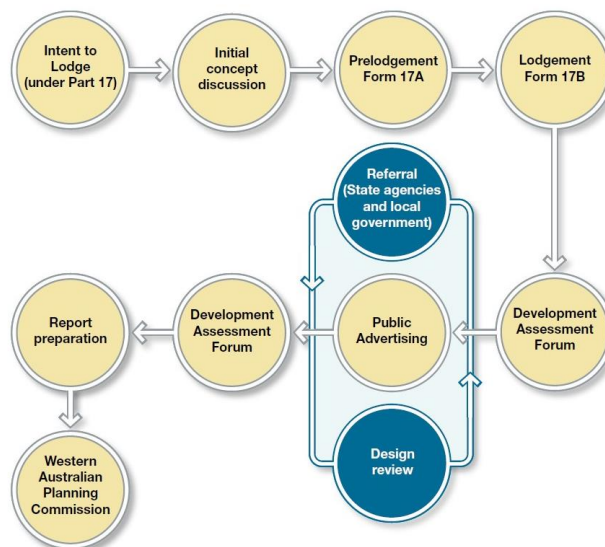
Intent to Lodge (under Part 17)

Initial concept discussion

Prelodgement Form 17A

Lodgement Form 17B

Referral (State agencies and local government)

Development Assessment Forum

Public Advertising

Development Assessment Forum

Report preparation

Design review

Western Australian Planning Commission